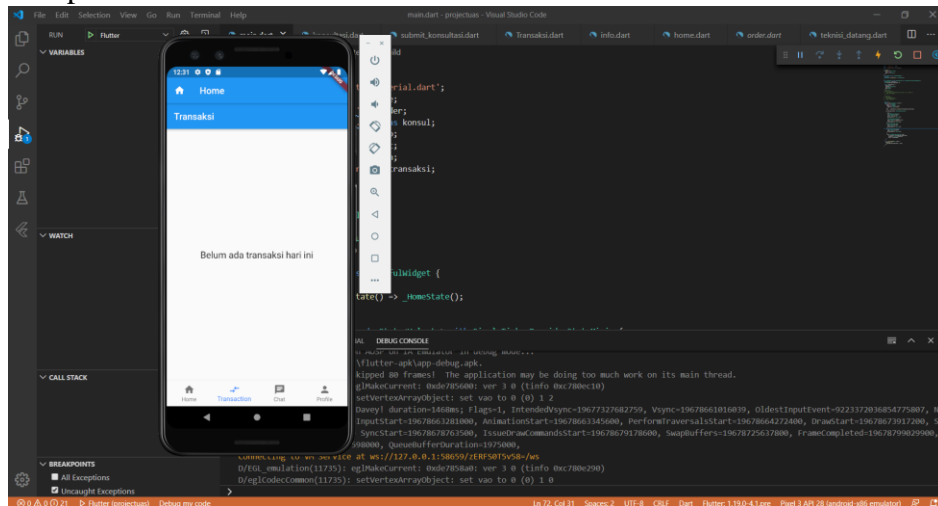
File Edit Selection View Go Run Terminal Help

main.dart - projectuas - Visual Studio Code

RUN Flutter

VARIABLES

WATCH

CALL STACK

BREAKPOINTS

All Exceptions

Uncaught Exceptions

submit_konsultasi.dart Transaksi.dart info.dart home.dart order.dart teknisi_datang.dart

12:31

Home

Transaksi

Belum ada transaksi hari ini

Home Transaction Chat Profile

rial.dart';

konsul;

ransaksi;

fulWidget {

State() => _HomeState();

DEBUG CONSOLE

\flutter-apk\app-debug.apk.

kipped 80 frames! The application may be doing too much work on its main thread.

eglMakeCurrent: 0xde785600: ver 3 0 (tinfo 0xc780ec10)

setVertexArrayObject: set vao to 0 (0) 1 2

Davey! duration=1468ms; Flags=1, IntendedVsync=19677327682759, Vsync=19678661016039, OldestInputEvent=9223372036854775807,

InputStart=19678663281000, AnimationStart=19678663345600, PerformTraversalsStart=19678664272400, DrawStart=19678673917200,

SyncStart=19678678763500, IssueDrawCommandsStart=19678679178600, SwapBuffers=19678725637800, FrameCompleted=19678799029900,

598000, QueueBufferDuration=1975000,

Connecting to VM Service at ws://127.0.0.1:58659/zERF50T5vS8=/ws

D/EGL_emulation(11735): eglMakeCurrent: 0xde7858a0: ver 3 0 (tinfo 0xc780e290)

D/eglCodecCommon(11735): setVertexArrayObject: set vao to 0 (0) 1 0

⊗ 0 ⚠ 0 ⓘ 21 Flutter (projectuas) Debug my code

Ln 72, Col 31 Spaces: 2 UTF-8 CRLF Dart Flutter: 1.19.0-4.1.pre Pixel 3 API 28 (android-x86 emulator)